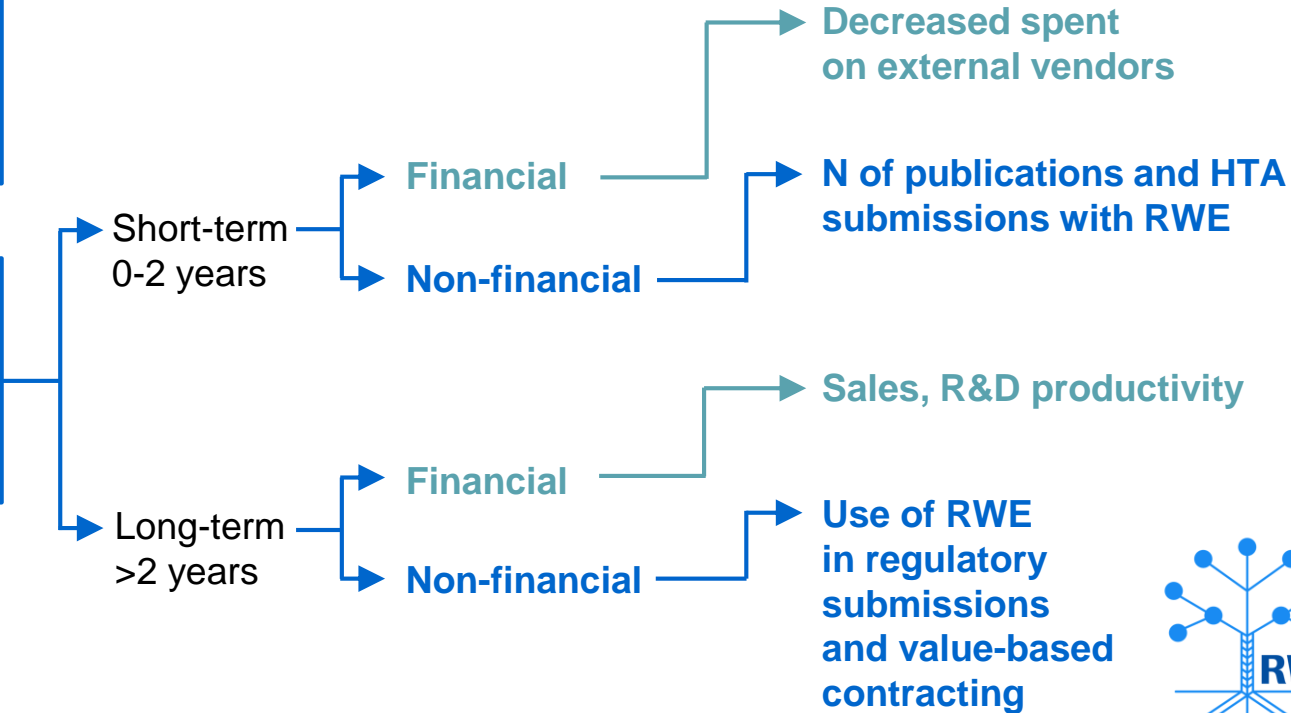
Short-term 0-2 years

Financial

Decreased spent on external vendors

Non-financial

N of publications and HTA submissions with RWE

Long-term >2 years

Financial

Sales, R&D productivity

Non-financial

Use of RWE in regulatory submissions and value-based contracting

RW